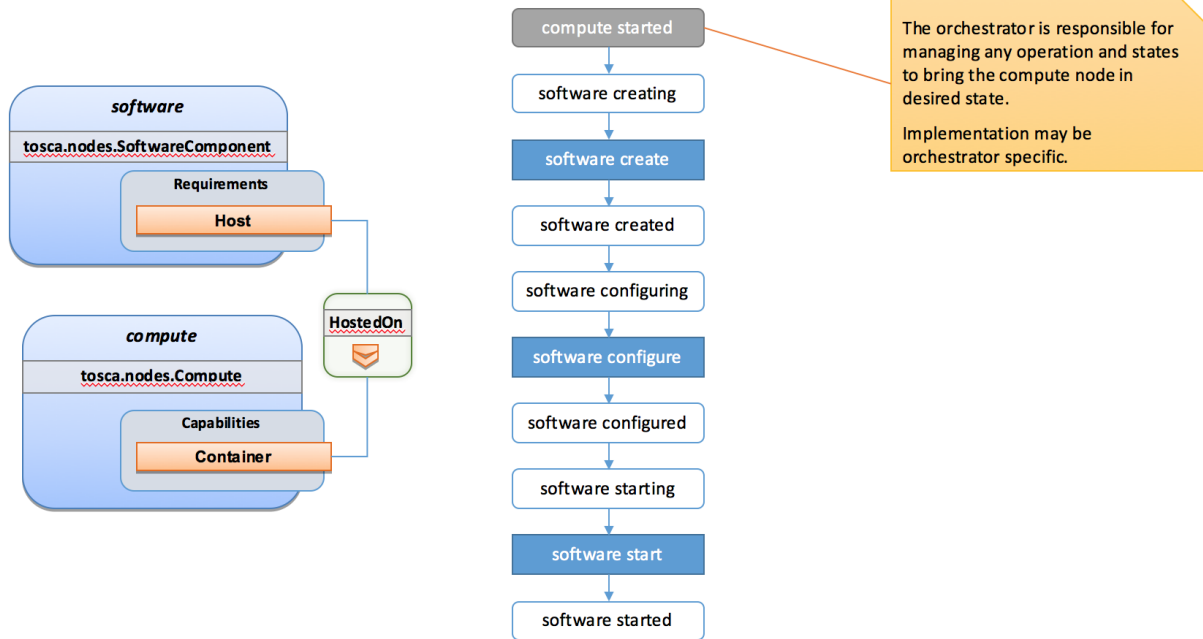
software

tosca.nodes.SoftwareComponent

Requirements

Host

HostedOn

compute

tosca.nodes.Compute

Capabilities

Container

compute started

software creating

software create

software created

software configuring

software configure

software configured

software starting

software start

software started

The orchestrator is responsible for managing any operation and states to bring the compute node in desired state.

Implementation may be orchestrator specific.